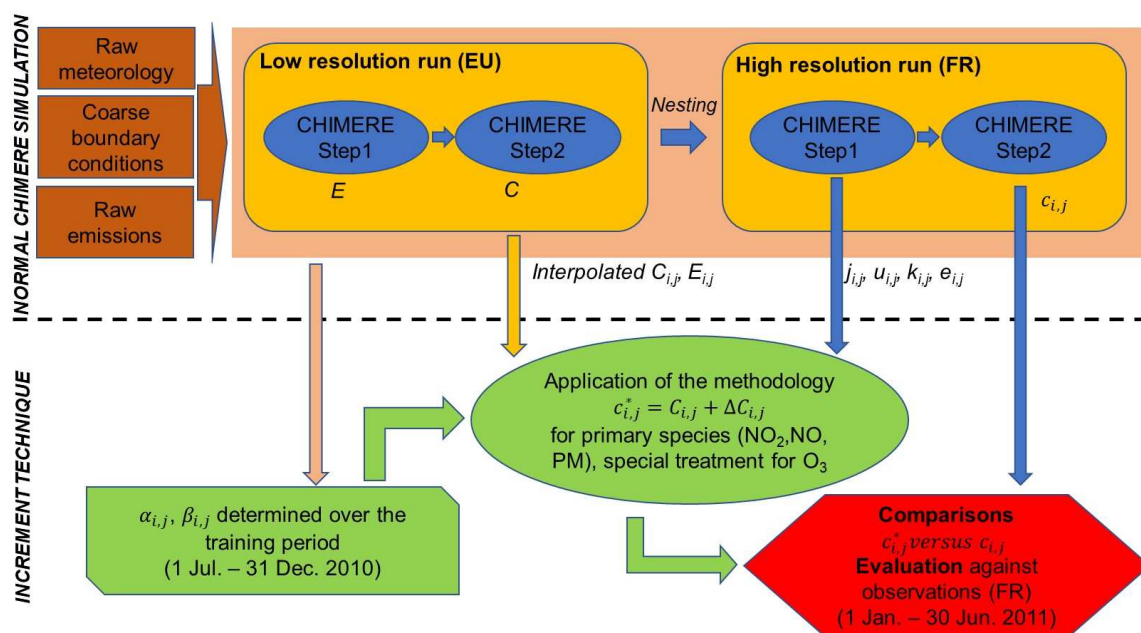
NORMAL CHIMERE SIMULATION

Raw meteorology

Coarse boundary conditions

Raw emissions

Low resolution run (EU)

CHIMERE Step1

CHIMERE Step2

$E$

$C$

Nesting

High resolution run (FR)

CHIMERE Step1

CHIMERE Step2

$c_{i,j}$

Interpolated $C_{i,j}$, $E_{i,j}$

$j_{i,j}$, $u_{i,j}$, $k_{i,j}$, $e_{i,j}$

INCREMENT TECHNIQUE

Application of the methodology
$c^*_{i,j} = C_{i,j} + \Delta C_{i,j}$
for primary species ($NO_2$,NO, PM), special treatment for $O_3$

$\alpha_{i,j}$, $\beta_{i,j}$ determined over the training period
(1 Jul. – 31 Dec. 2010)

Comparisons
$c^*_{i,j}$ versus $c_{i,j}$
Evaluation against observations (FR)
(1 Jan. – 30 Jun. 2011)